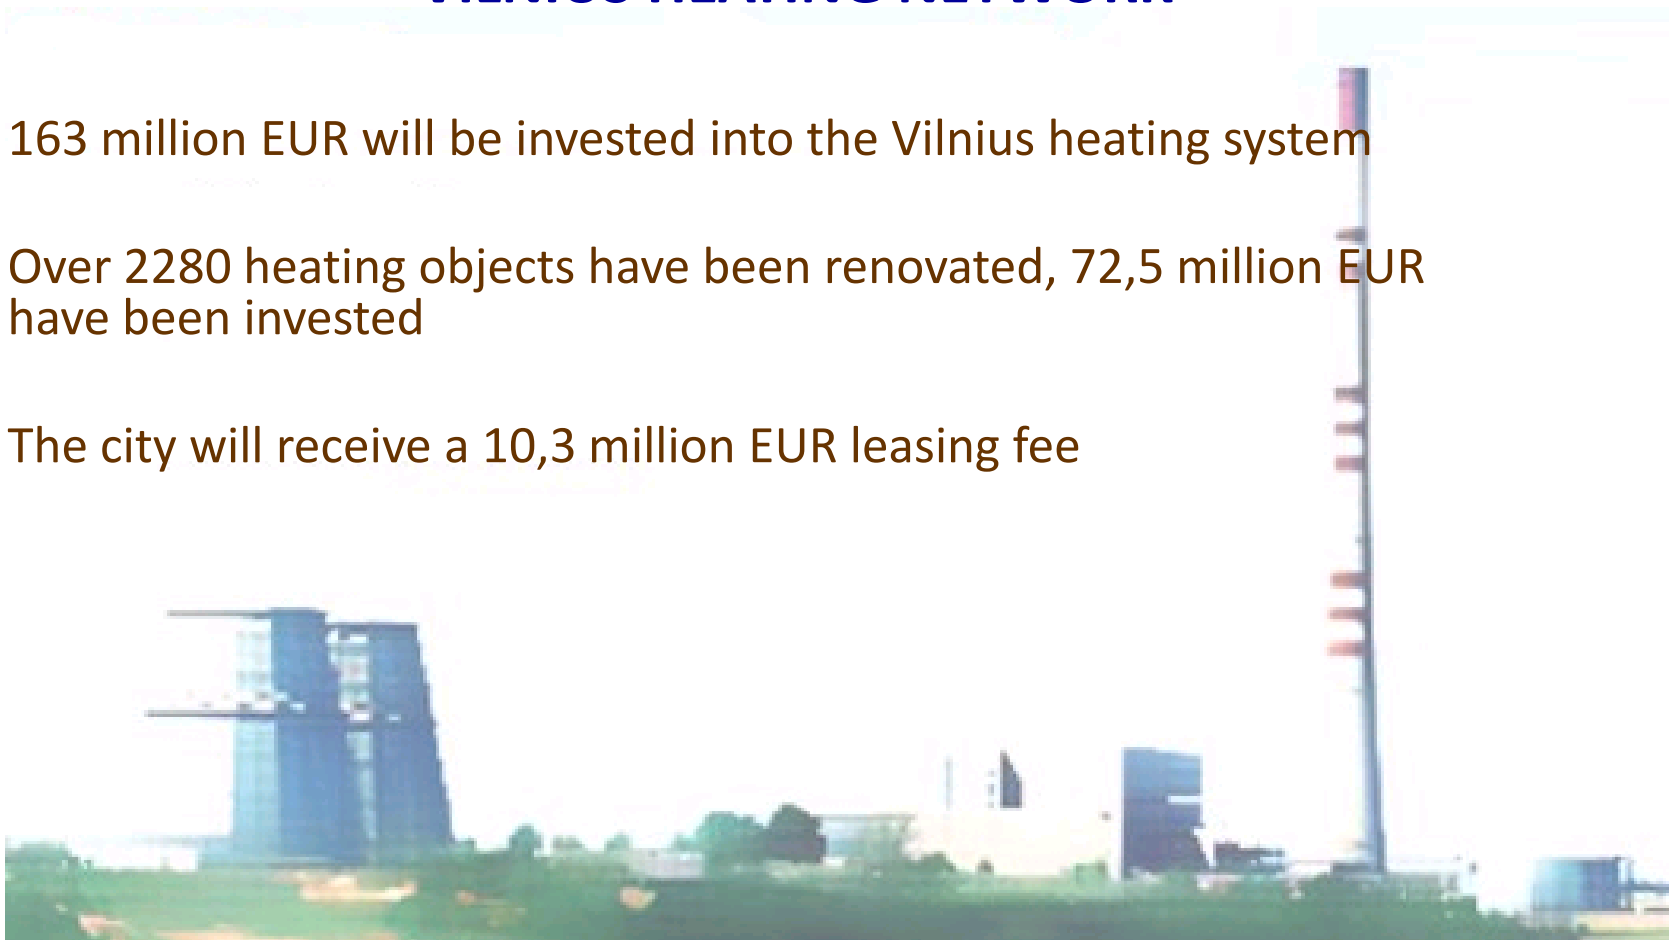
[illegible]

163 million EUR will be invested into the Vilnius heating system

Over 2280 heating objects have been renovated, 72,5 million EUR have been invested

The city will receive a 10,3 million EUR leasing fee